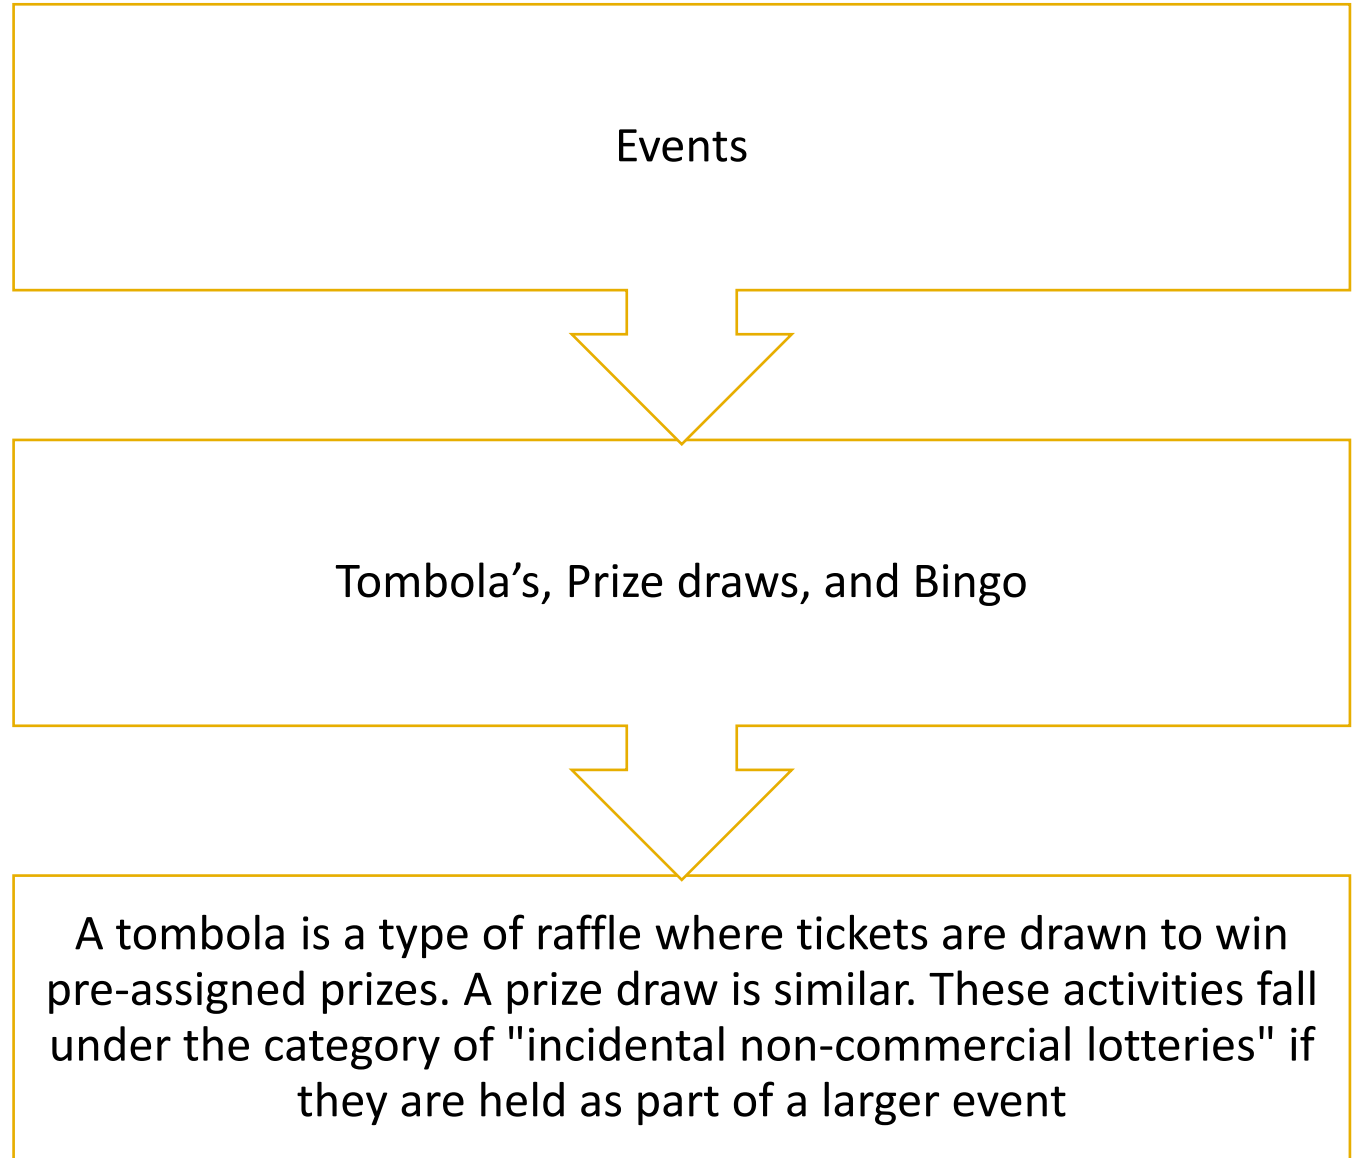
Events

Tombola’s, Prize draws, and Bingo

A tombola is a type of raffle where tickets are drawn to win pre-assigned prizes. A prize draw is similar. These activities fall under the category of "incidental non-commercial lotteries" if they are held as part of a larger event